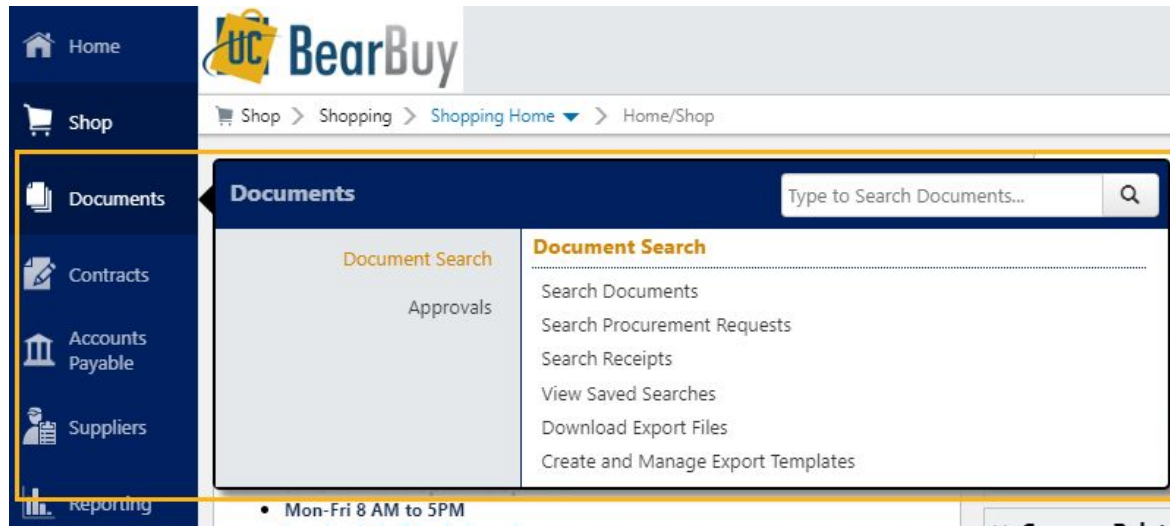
Home

Shop

Documents

Contracts

Accounts Payable

Suppliers

Reporting

UC BearBuy

Shop > Shopping > Shopping Home > Home/Shop

Documents

Type to Search Documents...

Document Search

Approvals

Document Search

Search Documents

Search Procurement Requests

Search Receipts

View Saved Searches

Download Export Files

Create and Manage Export Templates

• Mon-Fri 8 AM to 5PM